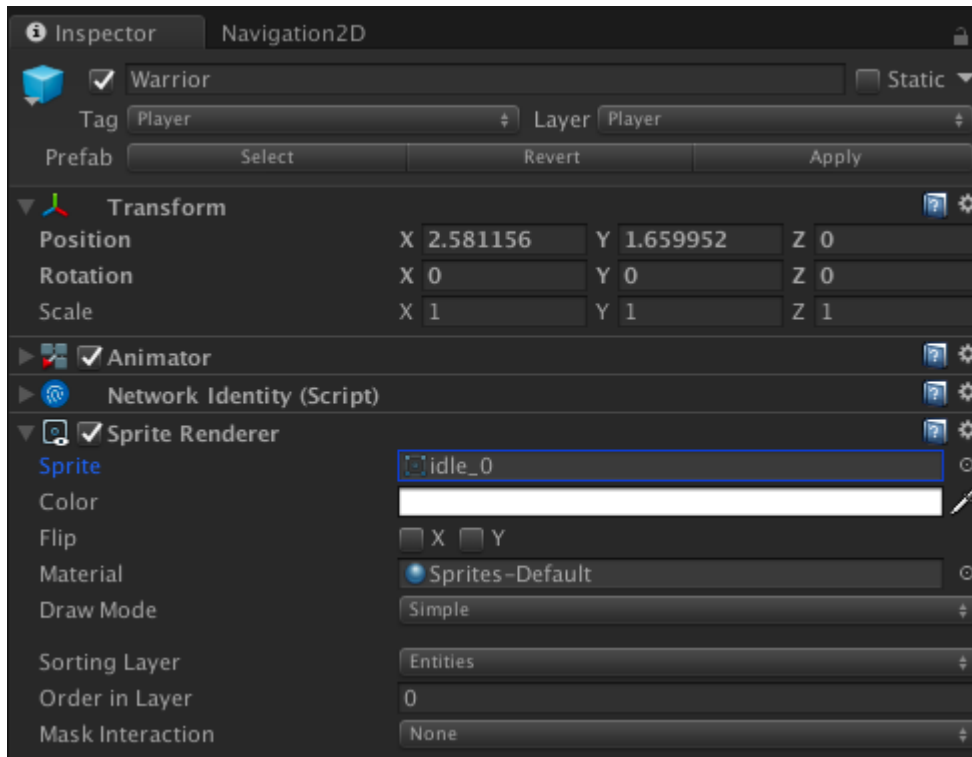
Inspector Navigation2D

Warrior Static

Tag Player Layer Player

Prefab Select Revert Apply

Transform

Position X 2.581156 Y 1.659952 Z 0

Rotation X 0 Y 0 Z 0

Scale X 1 Y 1 Z 1

Animator

Network Identity (Script)

Sprite Renderer

Sprite idle_0

Color

Flip X Y

Material Sprites-Default

Draw Mode Simple

Sorting Layer Entities

Order in Layer 0

Mask Interaction None